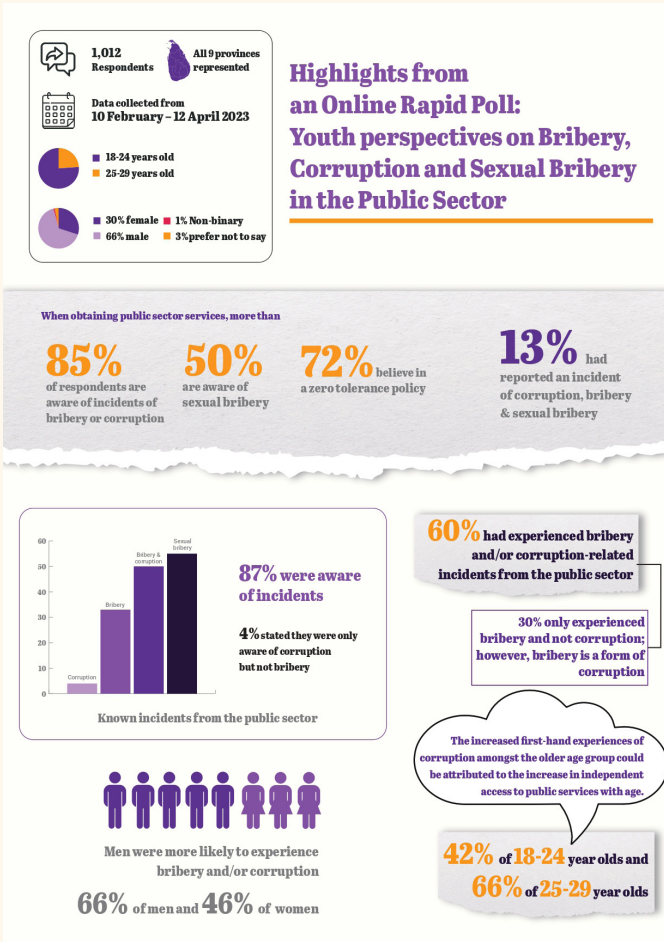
1,012
Respondents

All 9 provinces represented

Data collected from
10 February – 12 April 2023

18-24 years old
25-29 years old

30% female
1% Non-binary
66% male
3% prefer not to say

Highlights from an Online Rapid Poll: Youth perspectives on Bribery, Corruption and Sexual Bribery in the Public Sector

When obtaining public sector services, more than

85% of respondents are aware of incidents of bribery or corruption

50% are aware of sexual bribery

72% believe in a zero tolerance policy

13% had reported an incident of corruption, bribery & sexual bribery

60
50
40
30
20
10
0
Corruption
Bribery
Bribery & corruption
Sexual bribery

Known incidents from the public sector

87% were aware of incidents

4% stated they were only aware of corruption but not bribery

60% had experienced bribery and/or corruption-related incidents from the public sector

30% only experienced bribery and not corruption; however, bribery is a form of corruption

The increased first-hand experiences of corruption amongst the older age group could be attributed to the increase in independent access to public services with age.

42% of 18-24 year olds and
66% of 25-29 year olds

Men were more likely to experience bribery and/or corruption

66% of men and 46% of women